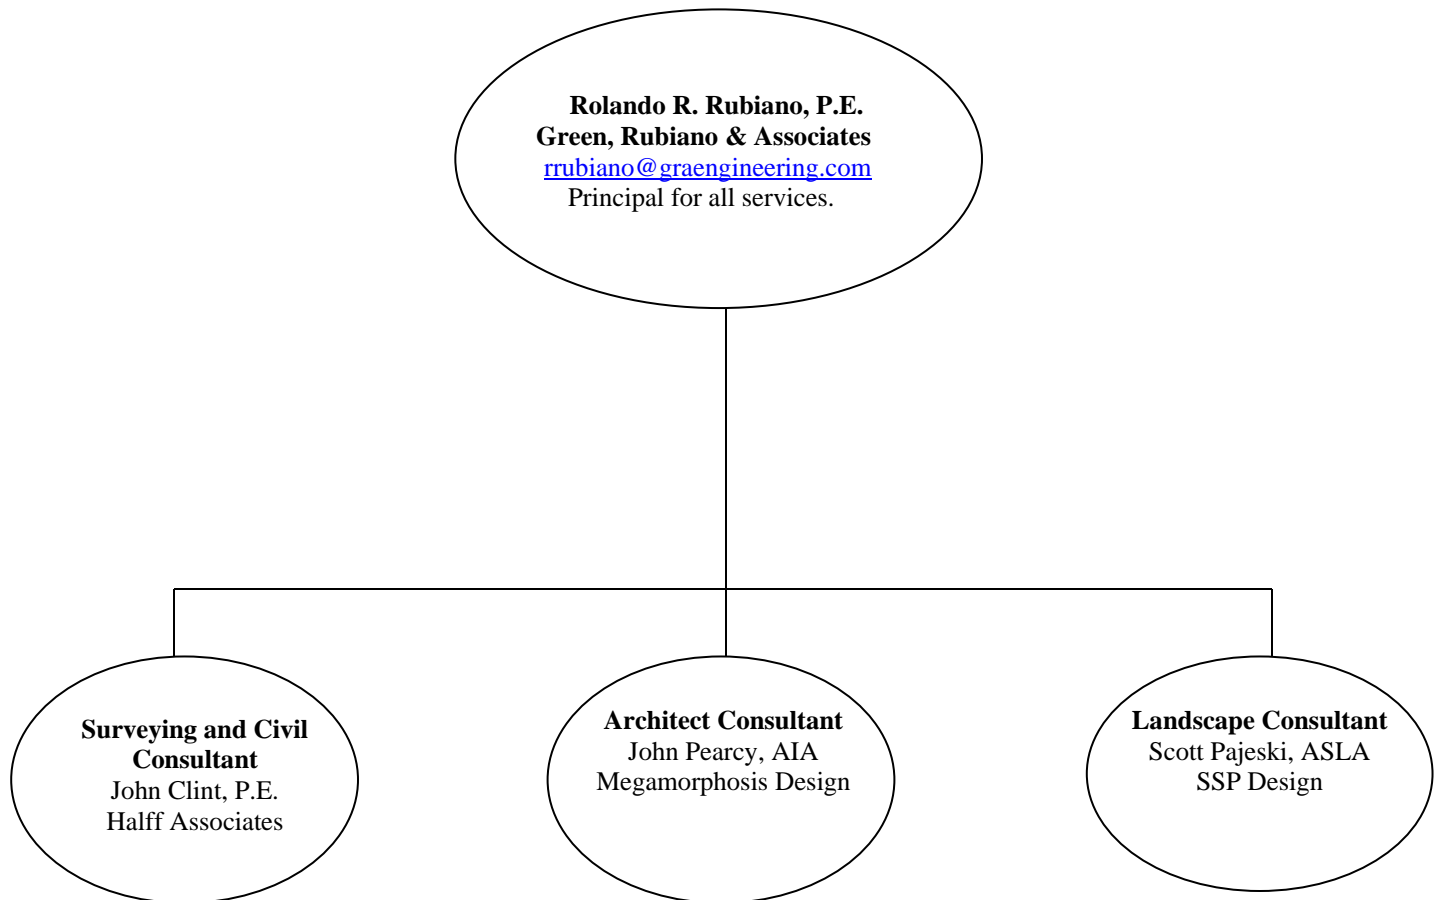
Rolando R. Rubiano, P.E.
Green, Rubiano & Associates
rrubiano@graengineering.com
Principal for all services.

Surveying and Civil Consultant
John Clint, P.E.
Halff Associates

Architect Consultant
John Pearcy, AIA
Megamorphosis Design

Landscape Consultant
Scott Pajeski, ASLA
SSP Design